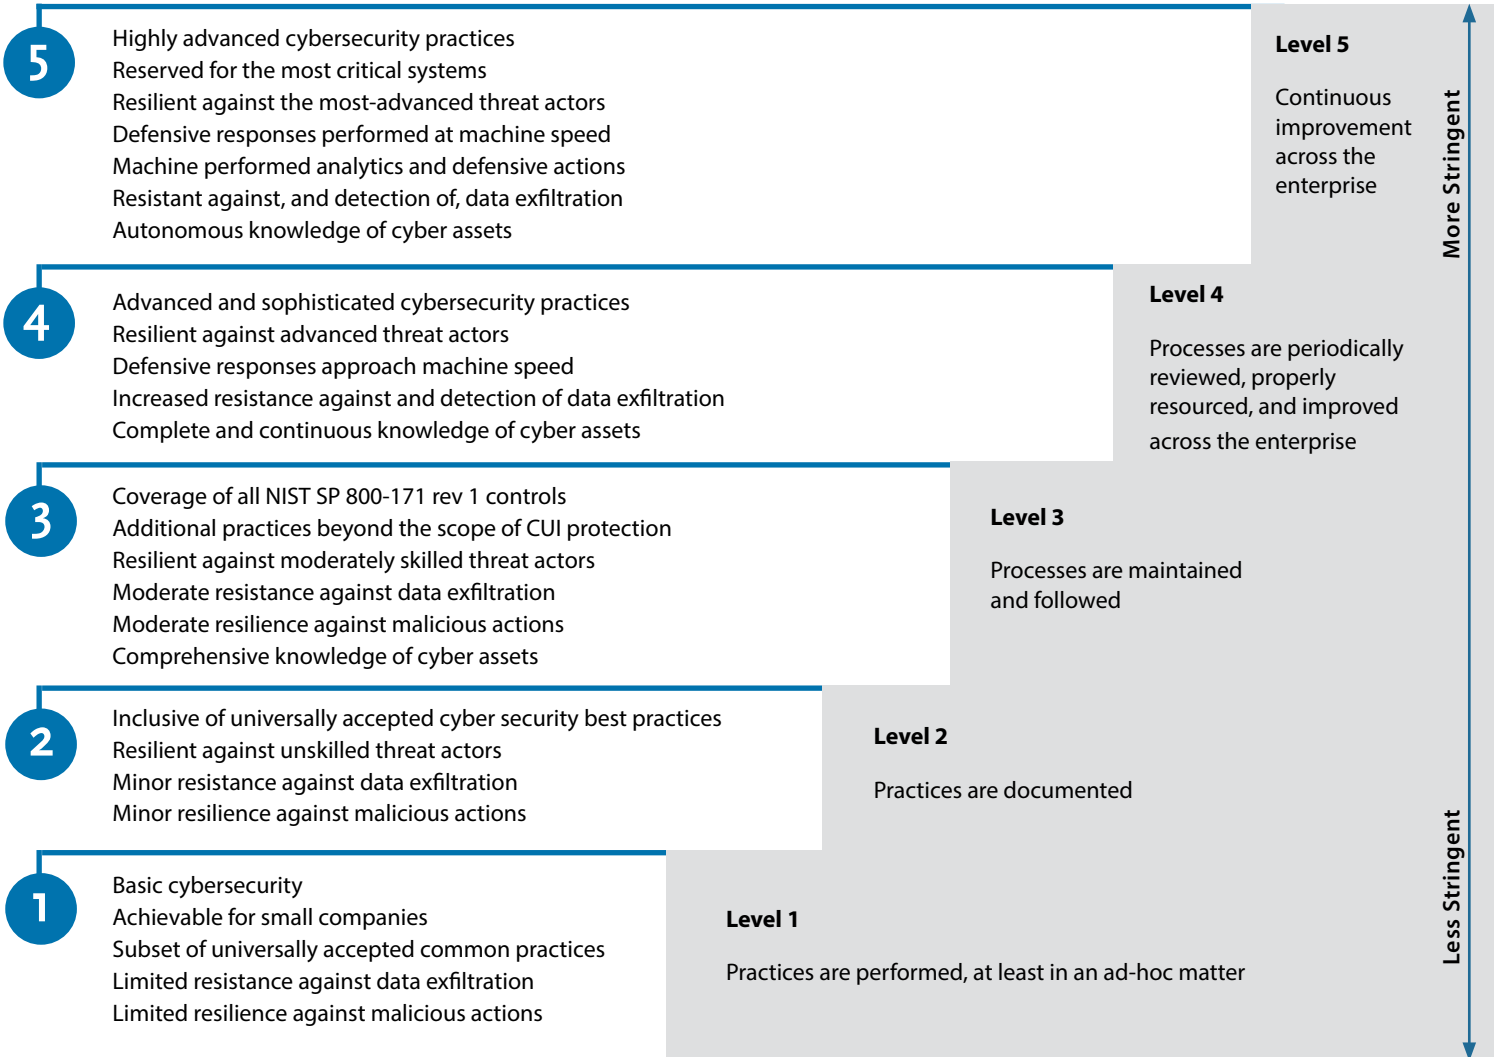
5

Highly advanced cybersecurity practices
Reserved for the most critical systems
Resilient against the most-advanced threat actors
Defensive responses performed at machine speed
Machine performed analytics and defensive actions
Resistant against, and detection of, data exfiltration
Autonomous knowledge of cyber assets

Level 5

Continuous improvement across the enterprise

More Stringent

4

Advanced and sophisticated cybersecurity practices
Resilient against advanced threat actors
Defensive responses approach machine speed
Increased resistance against and detection of data exfiltration
Complete and continuous knowledge of cyber assets

Level 4

Processes are periodically reviewed, properly resourced, and improved across the enterprise

3

Coverage of all NIST SP 800-171 rev 1 controls
Additional practices beyond the scope of CUI protection
Resilient against moderately skilled threat actors
Moderate resistance against data exfiltration
Moderate resilience against malicious actions
Comprehensive knowledge of cyber assets

Level 3

Processes are maintained and followed

2

Inclusive of universally accepted cyber security best practices
Resilient against unskilled threat actors
Minor resistance against data exfiltration
Minor resilience against malicious actions

Level 2

Practices are documented

1

Basic cybersecurity
Achievable for small companies
Subset of universally accepted common practices
Limited resistance against data exfiltration
Limited resilience against malicious actions

Level 1

Practices are performed, at least in an ad-hoc matter

Less Stringent